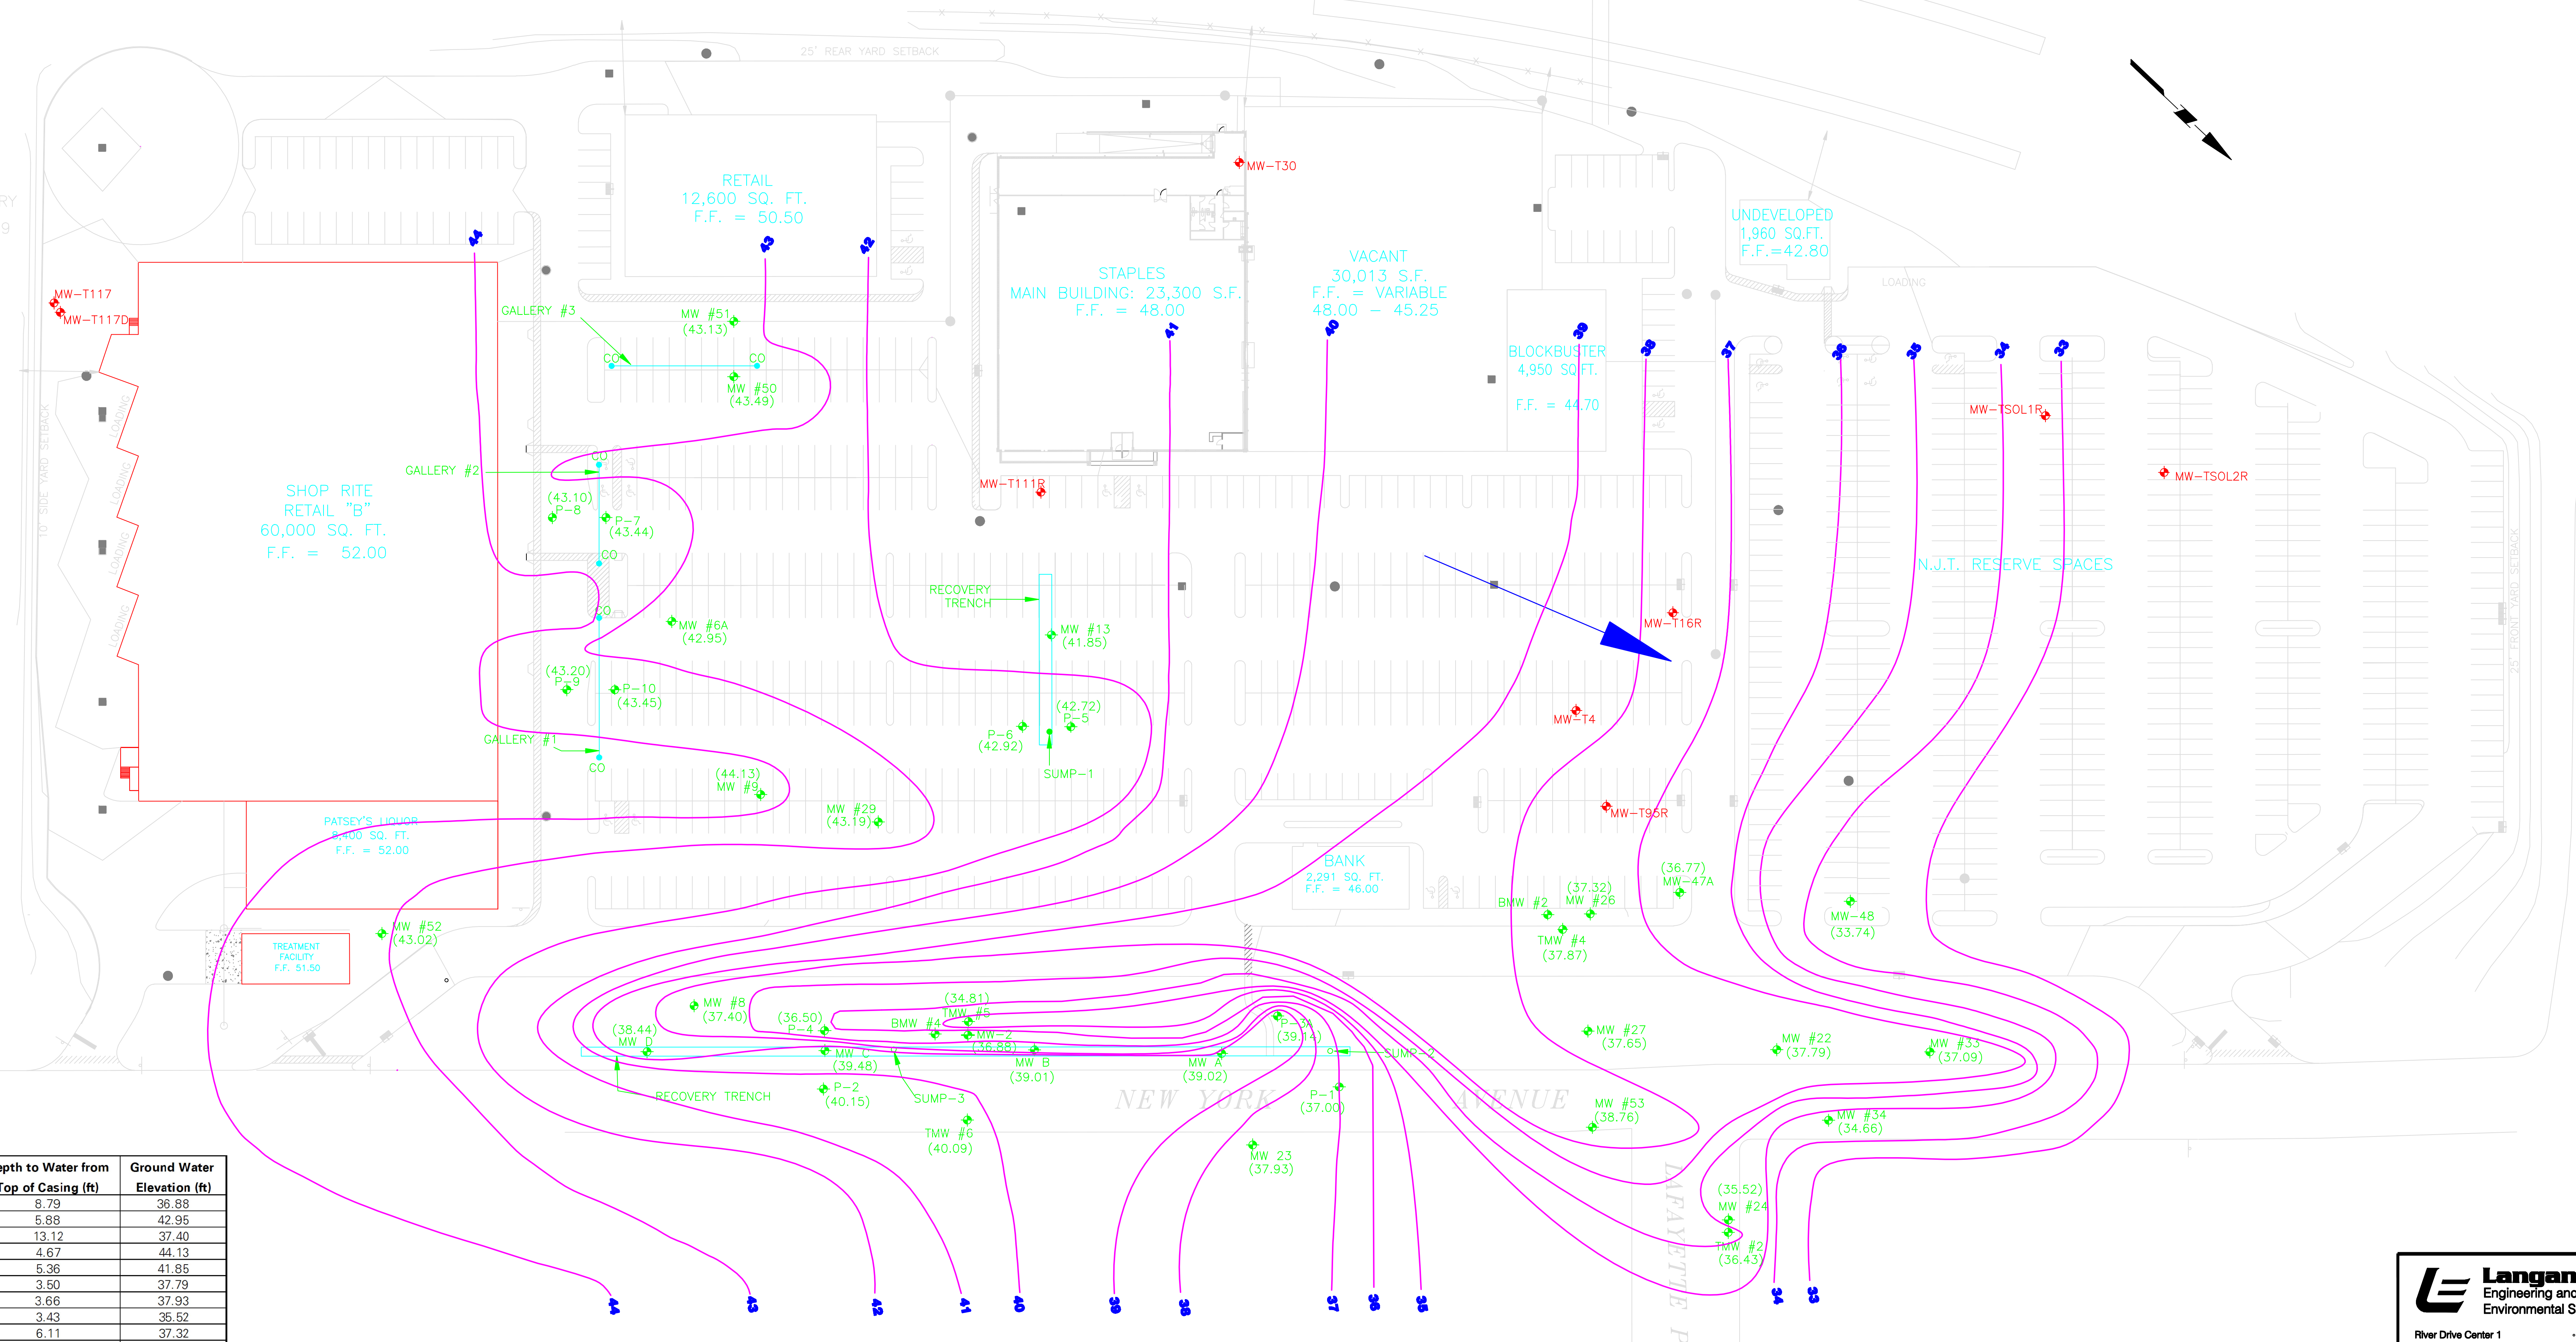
25' REAR YARD SETBACK

RETAIL
12,600 SQ. FT.
F.F. = 50.50

STAPLES
MAIN BUILDING: 23,300 S.F.
F.F. = 48.00

VACANT
30,013 S.F.
F.F. = VARIABLE
48.00 – 45.25

UNDEVELOPED
1,960 SQ.FT.
F.F.=42.80

BLOCKBUSTER
4,950 SQ.FT.
F.F. = 44.70

SHOP RITE
RETAIL "B"
60,000 SQ. FT.
F.F. = 52.00

PATSEY'S LIQUOR
8,400 SQ. FT.
F.F. = 52.00

TREATMENT FACILITY
F.F. 51.50

BANK
2,291 SQ. FT.
F.F. = 46.00

N.J.T. RESERVE SPACES

LOADING

10' SIDE YARD SETBACK

25' FRONT YARD SETBACK

MW–T30
MW–T117
MW–T117D
MW–T111R
MW–TSOL1R
MW–TSOL2R
MW–T16R
MW–T4
MW–T95R

GALLERY #3
GALLERY #2
GALLERY #1
CO
CO
CO
CO
CO
CO

MW #51 (43.13)
MW #50 (43.49)
(43.10) P–8
P–7 (43.44)
MW #6A (42.95)
(43.20) P–9
P–10 (43.45)
(44.13) MW #9
MW #29 (43.19)
RECOVERY TRENCH
MW #13 (41.85)
(42.72) P–5
P–6 (42.92)
SUMP–1
MW #52 (43.02)
(36.77) MW–47A
(37.32) MW #26
BMW #2
TMW #4 (37.87)
MW–48 (33.74)
MW #8 (37.40)
(38.44) MW D
(36.50) P–4
(34.81) TMW #5
BMW #4
MW–2 (36.88)
MW C (39.48)
MW B (39.01)
MW A (39.02)
P–3 (39.14)
SUMP–2
RECOVERY TRENCH
P–2 (40.15)
SUMP–3
TMW #6 (40.09)
P–1 (37.00)
MW 23 (37.93)
MW #27 (37.65)
MW #22 (37.79)
MW #33 (37.09)
MW #53 (38.76)
MW #34 (34.66)
(35.52) MW #24
TMW #2 (36.43)

NEW YORK AVENUE
LAFAYETTE

44 43 42 41 40 39 38 37 36 35 34 33

| epth to Water from Top of Casing (ft) | Ground Water Elevation (ft) |
|---|---|
| 8.79 | 36.88 |
| 5.88 | 42.95 |
| 13.12 | 37.40 |
| 4.67 | 44.13 |
| 5.36 | 41.85 |
| 3.50 | 37.79 |
| 3.66 | 37.93 |
| 3.43 | 35.52 |
| 6.11 | 37.32 |

Langan
Engineering and
Environmental S
River Drive Center 1